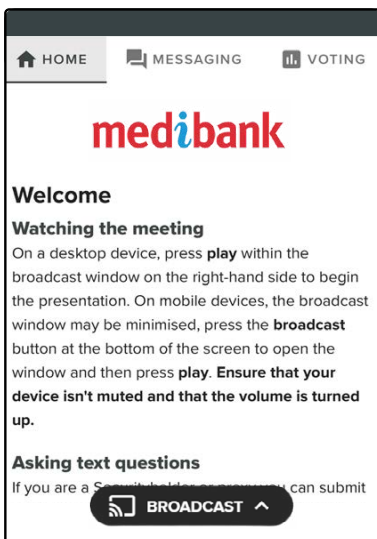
HOME MESSAGING VOTING

medibank

Welcome

Watching the meeting

On a desktop device, press play within the broadcast window on the right-hand side to begin the presentation. On mobile devices, the broadcast window may be minimised, press the broadcast button at the bottom of the screen to open the window and then press play. Ensure that your device isn't muted and that the volume is turned up.

Asking text questions

If you are a S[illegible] you can submit

BROADCAST